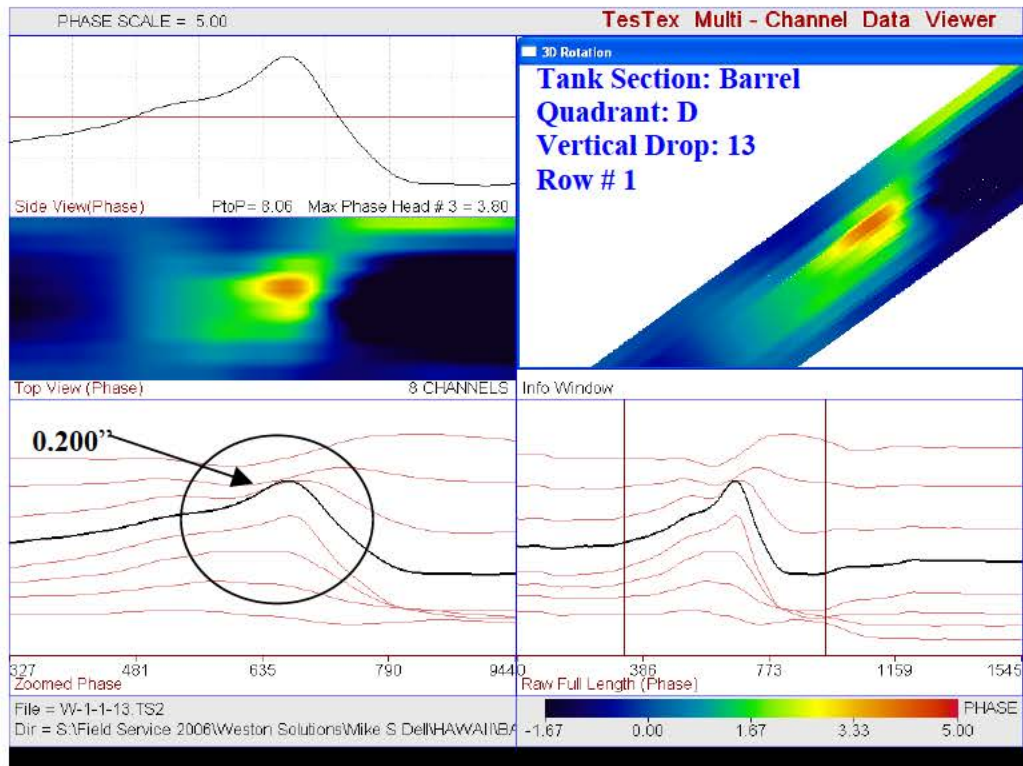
PHASE SCALE = 5.00

TesTex Multi - Channel Data Viewer

3D Rotation

Tank Section: Barrel
Quadrant: D
Vertical Drop: 13
Row # 1

Side View(Phase)

PtoP= 8.06 Max Phase Head # 3 = 3.80

Top View (Phase)

8 CHANNELS

Info Window

0.200"

327 481 635 790 944

Zoomed Phase

0 386 773 1159 1545

Raw Full Length (Phase)

File = W-1-1-13.TS2

Dir = S:\Field Service 2006\Weston Solutions\Mike S Dell\HAWAII\B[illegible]

PHASE

-1.67 0.00 1.67 3.33 5.00